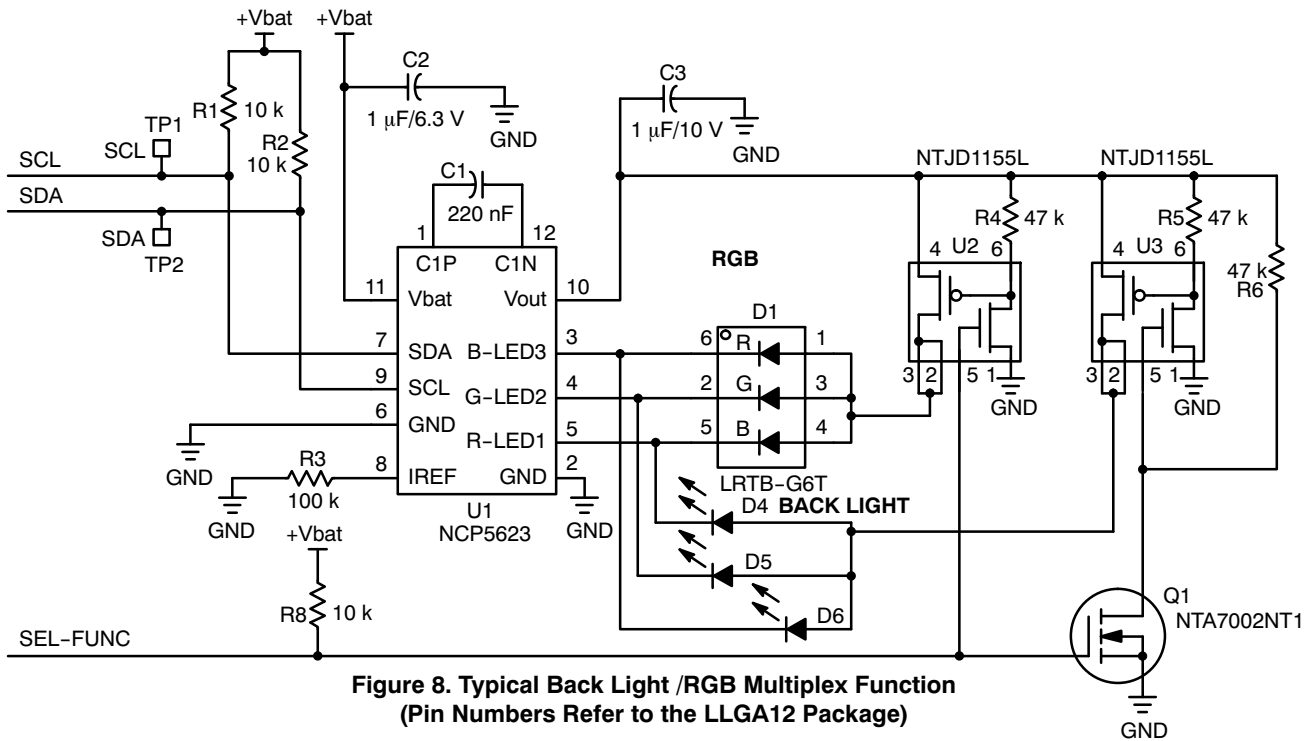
+Vbat
+Vbat
C2
1 μF/6.3 V
GND
C3
1 μF/10 V
GND
R1
10 k
R2
10 k
TP1
SCL
SCL
SDA
SDA
TP2
C1
220 nF
1
12
C1P
C1N
11
Vbat
Vout
10
7
SDA
B-LED3
3
9
SCL
G-LED2
4
6
GND
R-LED1
5
GND
R3
100 k
8
IREF
GND
2
GND
GND
U1
NCP5623
RGB
D1
6
R
1
2
G
3
5
B
4
LRTB-G6T
D4
BACK LIGHT
D5
D6
NTJD1155L
NTJD1155L
R4
47 k
R5
47 k
4
U2
6
4
U3
6
47 k
R6
3
2
5
1
GND
3
2
5
1
GND
+Vbat
R8
10 k
SEL-FUNC
Q1
NTA7002NT1
GND
Figure 8. Typical Back Light /RGB Multiplex Function
(Pin Numbers Refer to the LLGA12 Package)